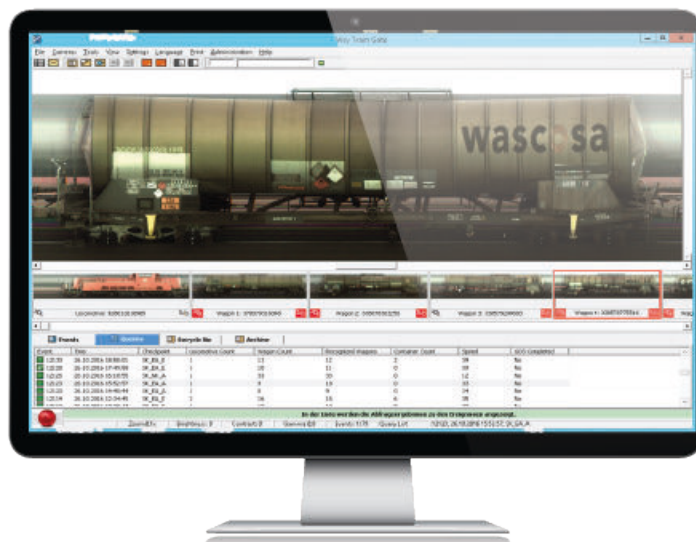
Railcy Train Gate

File Camera Tools View Settings Language Print Administration Help

wascosa

Locomotive: 92801234565 | Wagon 1: 33807933045 | Wagon 2: 33807933250 | Wagon 3: 33807929900 | Wagon 4: 33807937783

Events | Realtime | Recycle bin | Archive

| Event | Time | Checkpoint | Locomotive Count | Wagon Count | Recognized Wagons | Container Count | Speed | GDS Completed |
|---|---|---|---|---|---|---|---|---|
| 12:30 | 26.10.2016 18:00:01 | SK_BA_B | 1 | 13 | 12 | 2 | 58 | No |
| 12:28 | 26.10.2016 17:49:09 | SK_BA_A | 1 | 10 | 11 | 0 | 59 | No |
| 12:25 | 26.10.2016 16:58:55 | SK_NR_A | 1 | 33 | 33 | 0 | 12 | No |
| 12:23 | 26.10.2016 15:52:57 | SK_BA_A | 1 | 8 | 10 | 0 | 33 | No |
| 12:20 | 26.10.2016 14:46:49 | SK_BA_B | 1 | 9 | 9 | 0 | 34 | No |
| 12:14 | 26.10.2016 12:04:45 | SK_BA_B | 1 | 16 | 16 | 6 | 39 | No |

In der Liste werden die Abfrageergebnisse zu den Ereignissen angezeigt.

Zoom: 83% | Brightness: 0 | Contrast: 0 | Gamma: 0.0 | Events: 1178 | Query List | 12:03, 26.10.2016 15:52:57, SK_BA_A